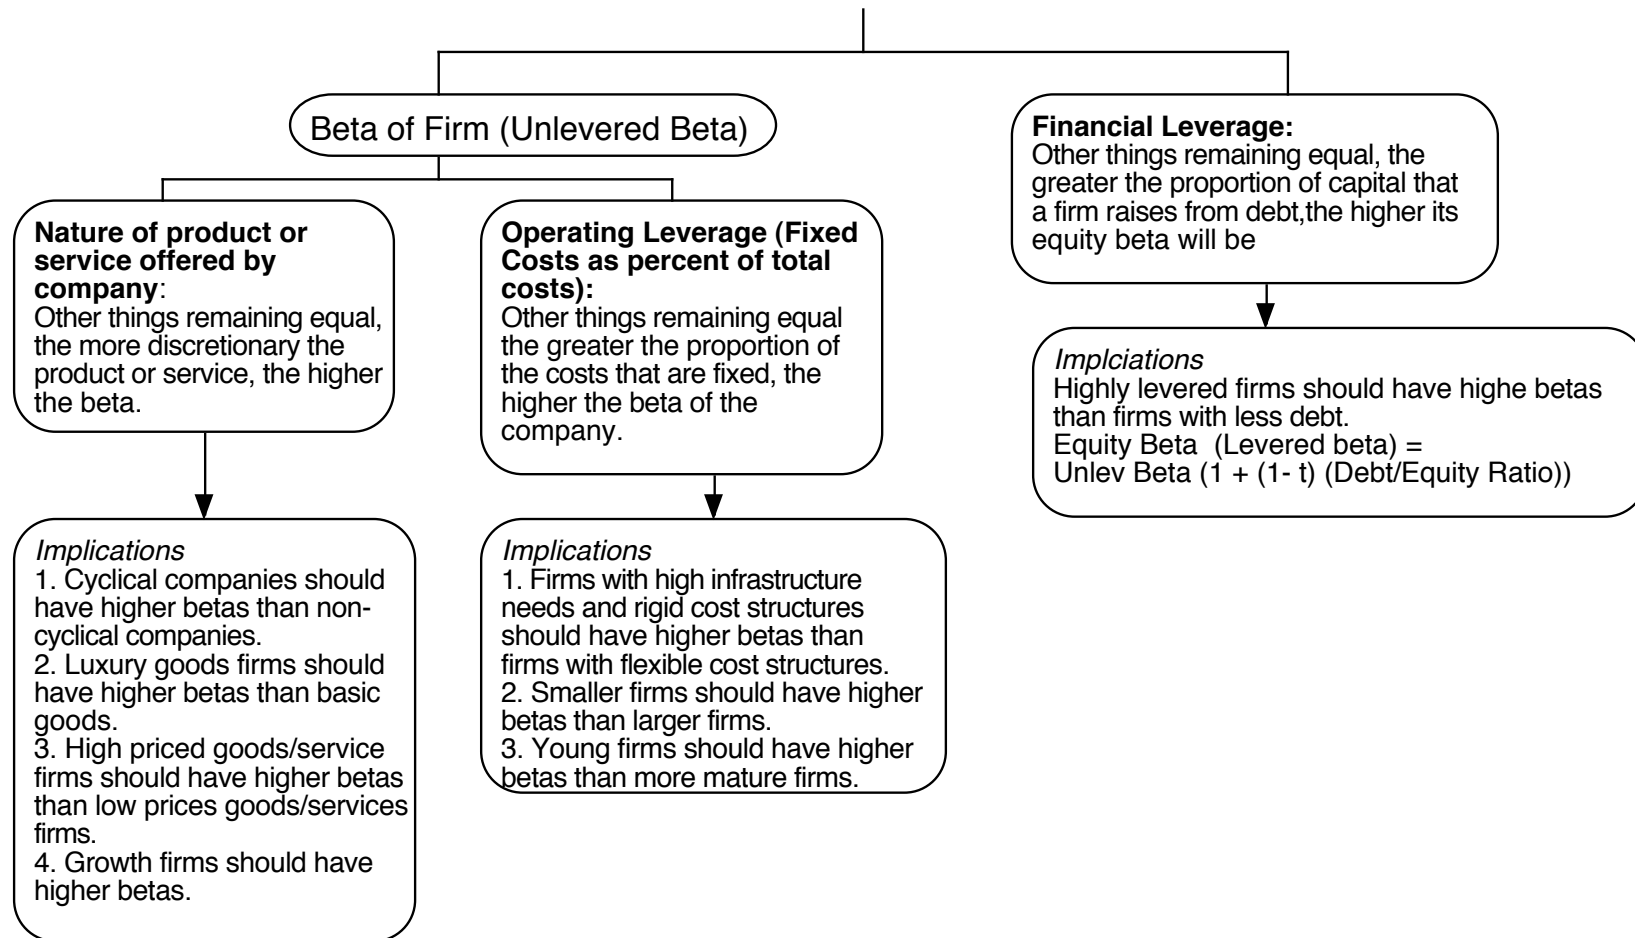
Beta of Firm (Unlevered Beta)

Nature of product or service offered by company:
Other things remaining equal, the more discretionary the product or service, the higher the beta.

Implications
1. Cyclical companies should have higher betas than non-cyclical companies.
2. Luxury goods firms should have higher betas than basic goods.
3. High priced goods/service firms should have higher betas than low prices goods/services firms.
4. Growth firms should have higher betas.

Operating Leverage (Fixed Costs as percent of total costs):
Other things remaining equal the greater the proportion of the costs that are fixed, the higher the beta of the company.

Implications
1. Firms with high infrastructure needs and rigid cost structures should have higher betas than firms with flexible cost structures.
2. Smaller firms should have higher betas than larger firms.
3. Young firms should have higher betas than more mature firms.

Financial Leverage:
Other things remaining equal, the greater the proportion of capital that a firm raises from debt,the higher its equity beta will be

Implciations
Highly levered firms should have highe betas than firms with less debt.
Equity Beta (Levered beta) = Unlev Beta (1 + (1- t) (Debt/Equity Ratio))